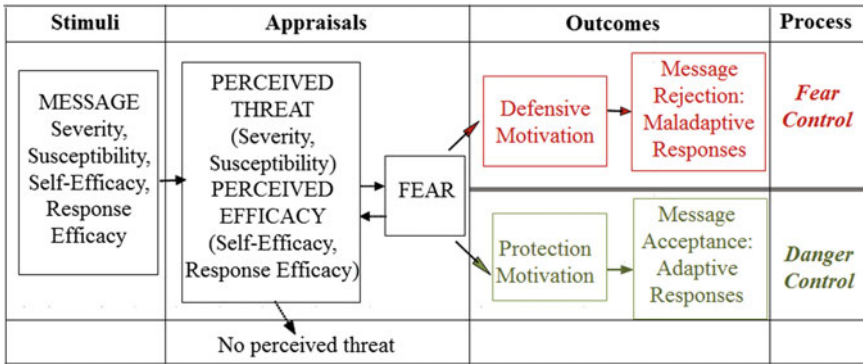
Stimuli

Appraisals

Outcomes

Process

MESSAGE Severity, Susceptibility, Self-Efficacy, Response Efficacy

PERCEIVED THREAT (Severity, Susceptibility) PERCEIVED EFFICACY (Self-Efficacy, Response Efficacy)

FEAR

Defensive Motivation

Message Rejection: Maladaptive Responses

Fear Control

Protection Motivation

Message Acceptance: Adaptive Responses

Danger Control

No perceived threat